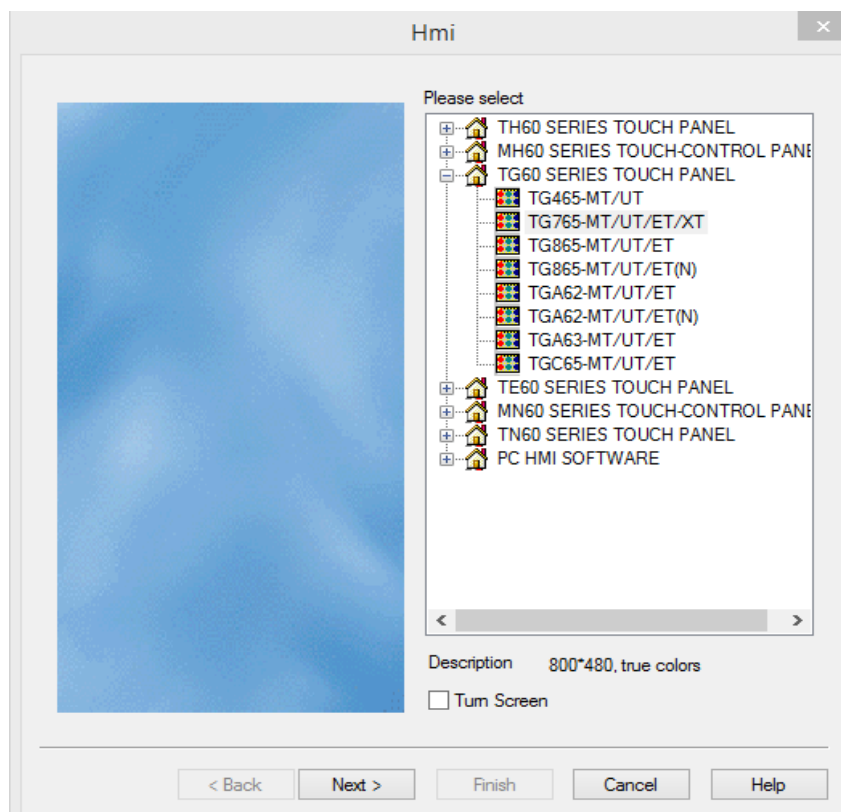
Hmi

×

Please select

TH60 SERIES TOUCH PANEL
MH60 SERIES TOUCH-CONTROL PANE
TG60 SERIES TOUCH PANEL
TG465-MT/UT
TG765-MT/UT/ET/XT
TG865-MT/UT/ET
TG865-MT/UT/ET(N)
TGA62-MT/UT/ET
TGA62-MT/UT/ET(N)
TGA63-MT/UT/ET
TGC65-MT/UT/ET
TE60 SERIES TOUCH PANEL
MN60 SERIES TOUCH-CONTROL PANE
TN60 SERIES TOUCH PANEL
PC HMI SOFTWARE

Description 800*480, true colors

Turn Screen

< Back | Next > | Finish | Cancel | Help